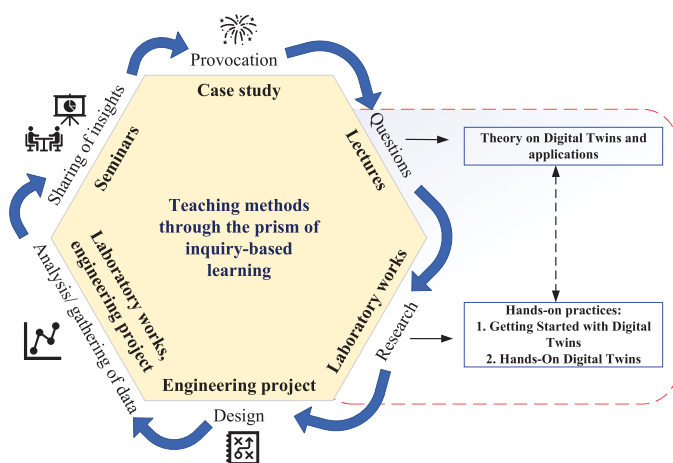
Provocation

Case study

Questions

Lectures

Theory on Digital Twins and applications

Sharing of insights

Seminars

Teaching methods through the prism of inquiry-based learning

Laboratory works, engineering project

Laboratory works

Analysis/ gathering of data

Research

Hands-on practices:
1. Getting Started with Digital Twins
2. Hands-On Digital Twins

Engineering project

Design